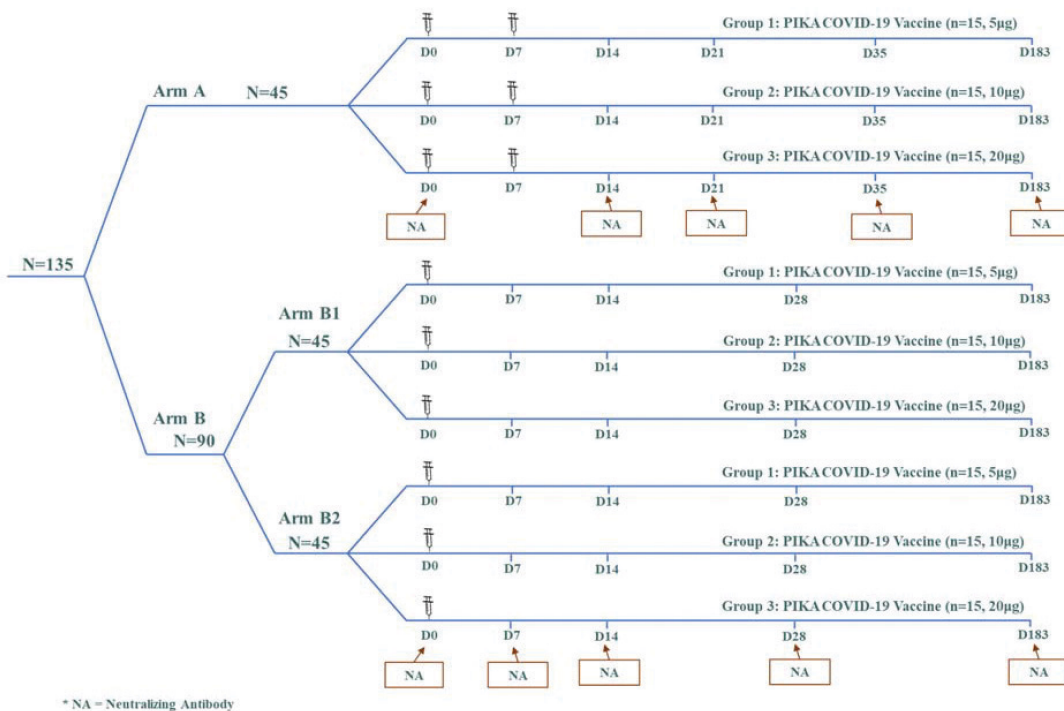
N=135

Arm A N=45

Group 1: PIKA COVID-19 Vaccine (n=15, 5μg)
D0 D7 D14 D21 D35 D183

Group 2: PIKA COVID-19 Vaccine (n=15, 10μg)
D0 D7 D14 D21 D35 D183

Group 3: PIKA COVID-19 Vaccine (n=15, 20μg)
D0 D7 D14 D21 D35 D183

NA NA NA NA NA

Arm B N=90

Arm B1 N=45

Group 1: PIKA COVID-19 Vaccine (n=15, 5μg)
D0 D7 D14 D28 D183

Group 2: PIKA COVID-19 Vaccine (n=15, 10μg)
D0 D7 D14 D28 D183

Group 3: PIKA COVID-19 Vaccine (n=15, 20μg)
D0 D7 D14 D28 D183

Arm B2 N=45

Group 1: PIKA COVID-19 Vaccine (n=15, 5μg)
D0 D7 D14 D28 D183

Group 2: PIKA COVID-19 Vaccine (n=15, 10μg)
D0 D7 D14 D28 D183

Group 3: PIKA COVID-19 Vaccine (n=15, 20μg)
D0 D7 D14 D28 D183

NA NA NA NA NA

* NA = Neutralizing Antibody